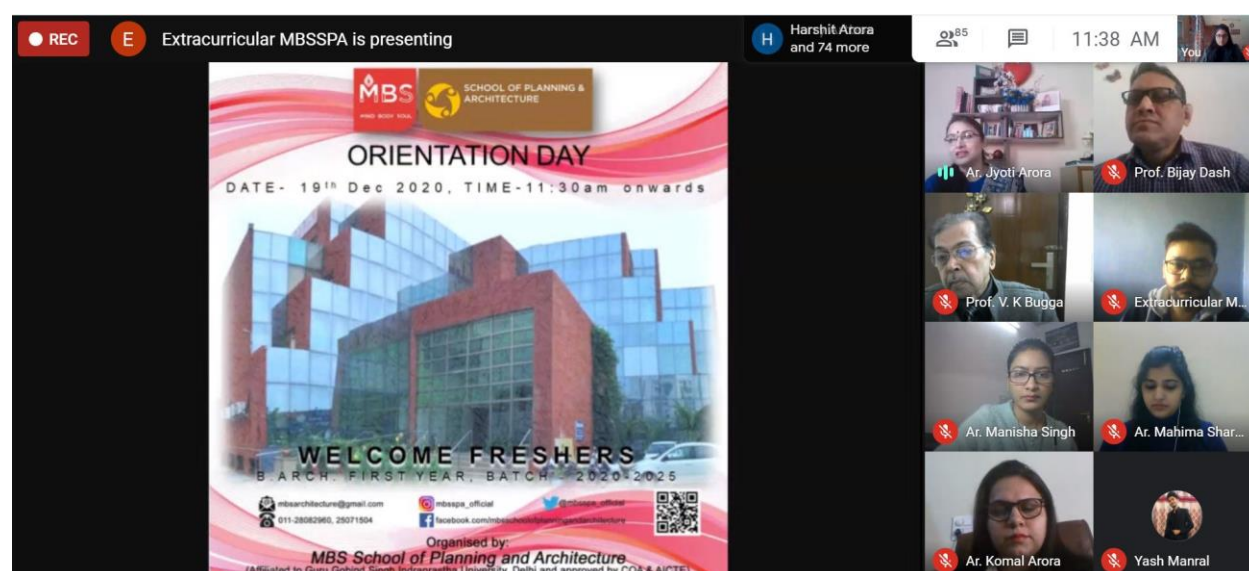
REC E Extracurricular MBSSPA is presenting

H Harshit Arora and 74 more

85

11:38 AM

You

MBS MIND BODY SOUL

SCHOOL OF PLANNING & ARCHITECTURE

ORIENTATION DAY

DATE- 19th Dec 2020, TIME-11:30am onwards

WELCOME FRESHERS

B.ARCH. FIRST YEAR, BATCH- 2020-2025

mbsarchitecture@gmail.com

011-28082960, 25071504

mbsspa_official

facebook.com/mbsschoolofplanningandarchitecture

@mbsspa_official

Organised by:

MBS School of Planning and Architecture

(Affiliated to Guru Gobind Singh Indraprastha University, Delhi and approved by COA & AICTE)

Ar. Jyoti Arora

Prof. Bijay Dash

Prof. V. K Bugga

Extracurricular M...

Ar. Manisha Singh

Ar. Mahima Shar...

Ar. Komal Arora

Yash Manral